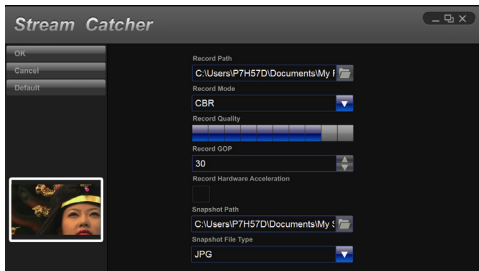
Stream Catcher

OK
Cancel
Default

Record Path
C:\Users\P7H57D\Documents\My F
Record Mode
CBR
Record Quality
Record GOP
30
Record Hardware Acceleration
Snapshot Path
C:\Users\P7H57D\Documents\My S
Snapshot File Type
JPG